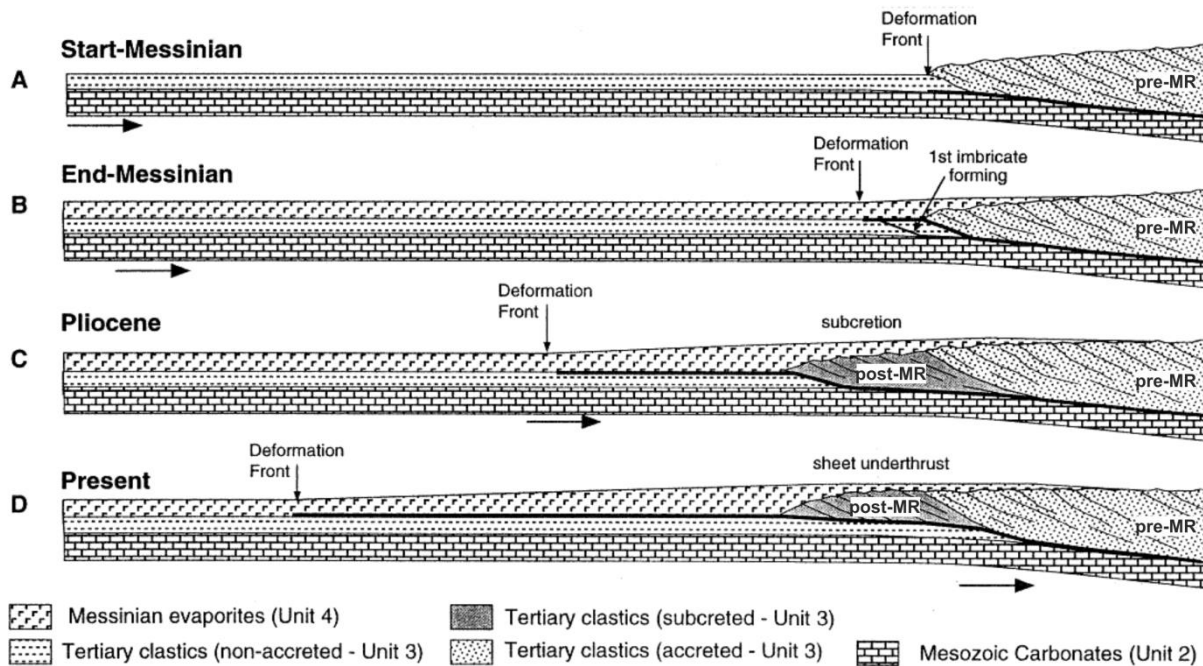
A Start-Messinian

Deformation Front

pre-MR

B End-Messinian

Deformation Front

1st imbricate forming

pre-MR

C Pliocene

Deformation Front

subcretion

post-MR

pre-MR

D Present

Deformation Front

sheet underthrust

post-MR

pre-MR

Messinian evaporites (Unit 4)

Tertiary clastics (non-accreted - Unit 3)

Tertiary clastics (subcreted - Unit 3)

Tertiary clastics (accreted - Unit 3)

Mesozoic Carbonates (Unit 2)